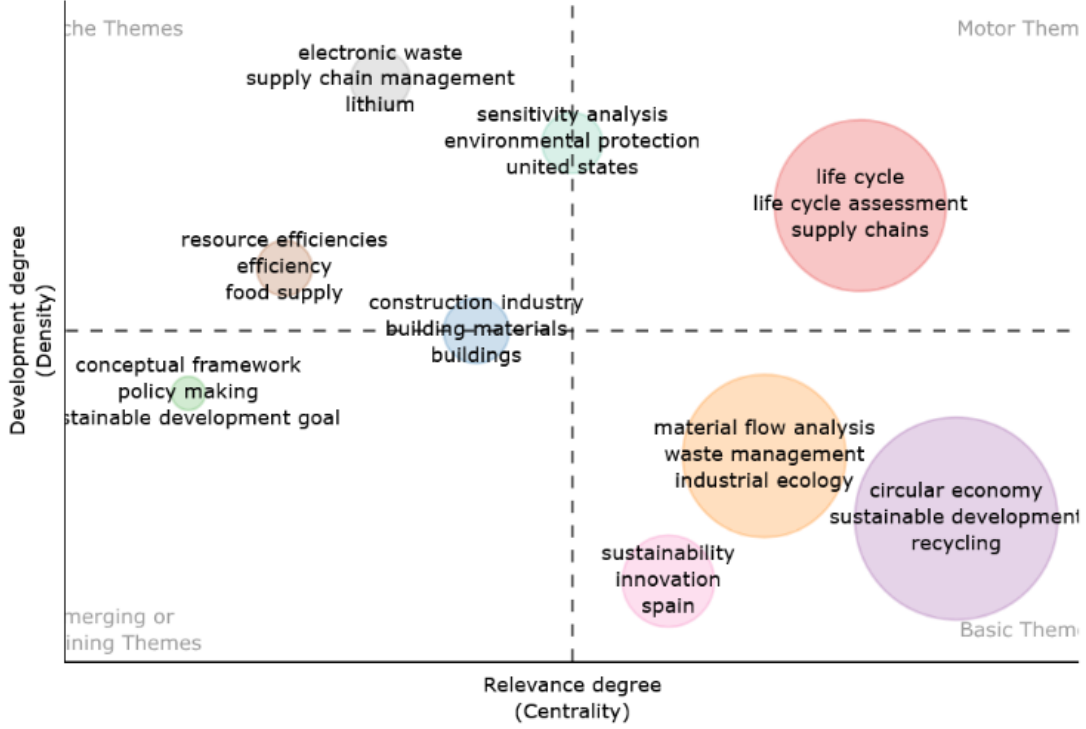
che Themes

Motor Them

electronic waste
supply chain management
lithium

sensitivity analysis
environmental protection
united states

life cycle
life cycle assessment
supply chains

resource efficiencies
efficiency
food supply

construction industry
building materials
buildings

conceptual framework
policy making
stainable development goal

material flow analysis
waste management
industrial ecology

circular economy
sustainable development
recycling

sustainability
innovation
spain

merging or
ining Themes

Basic Theme

Development degree
(Density)

Relevance degree
(Centrality)